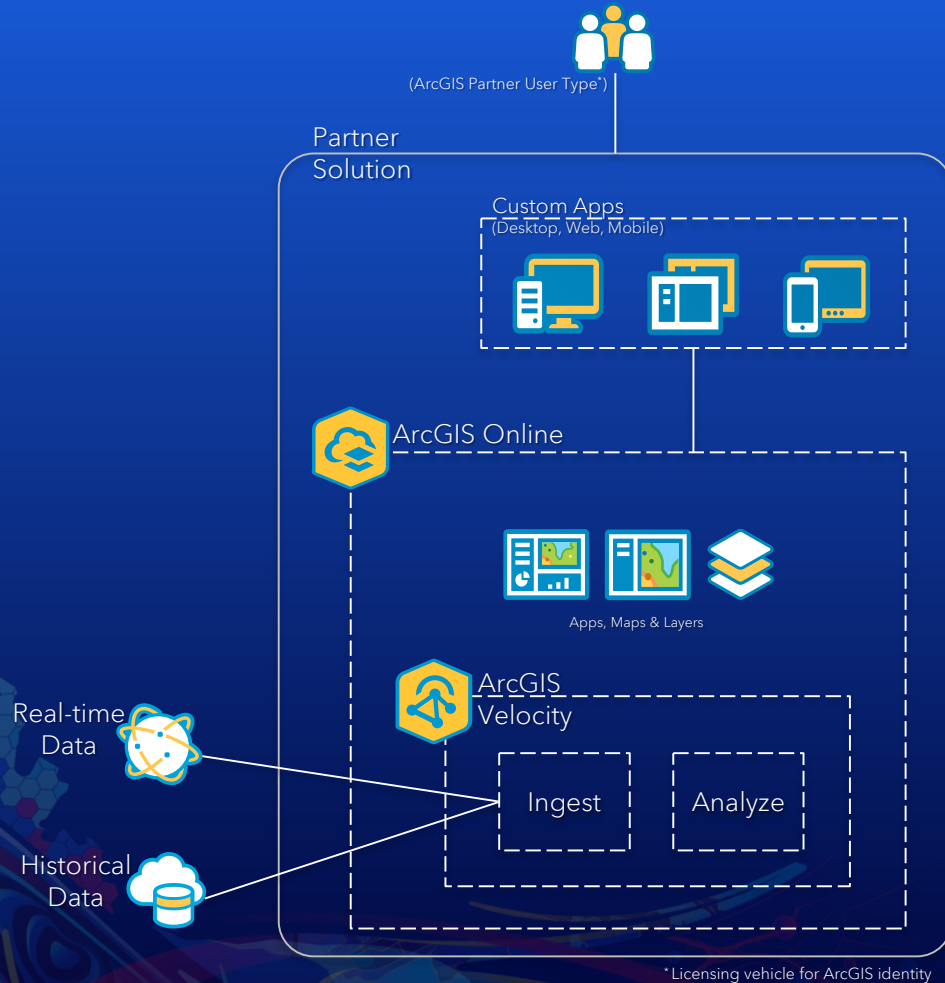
(ArcGIS Partner User Type*)

Partner Solution

Custom Apps
(Desktop, Web, Mobile)

ArcGIS Online

Apps, Maps & Layers

ArcGIS Velocity

Real-time Data

Historical Data

Ingest

Analyze

*Licensing vehicle for ArcGIS identity